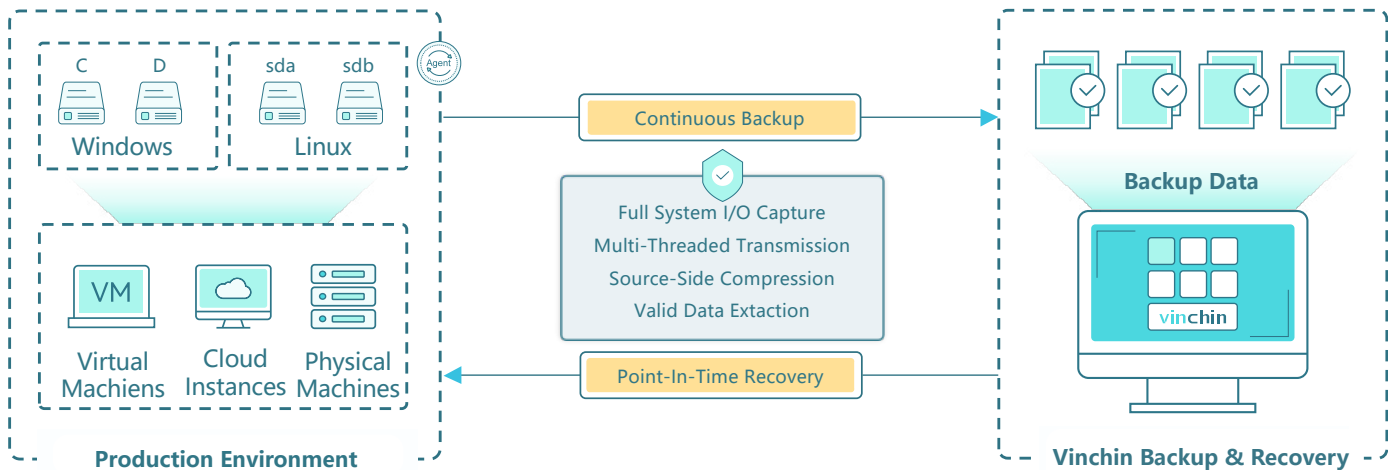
C D

Windows

sda sdb

Linux

Agent

VM

Virtual Machiens

Cloud Instances

Physical Machines

Production Environment

Continuous Backup

Full System I/O Capture

Multi-Threaded Transmission

Source-Side Compression

Valid Data Extaction

Point-In-Time Recovery

Backup Data

vinchin

Vinchin Backup & Recovery